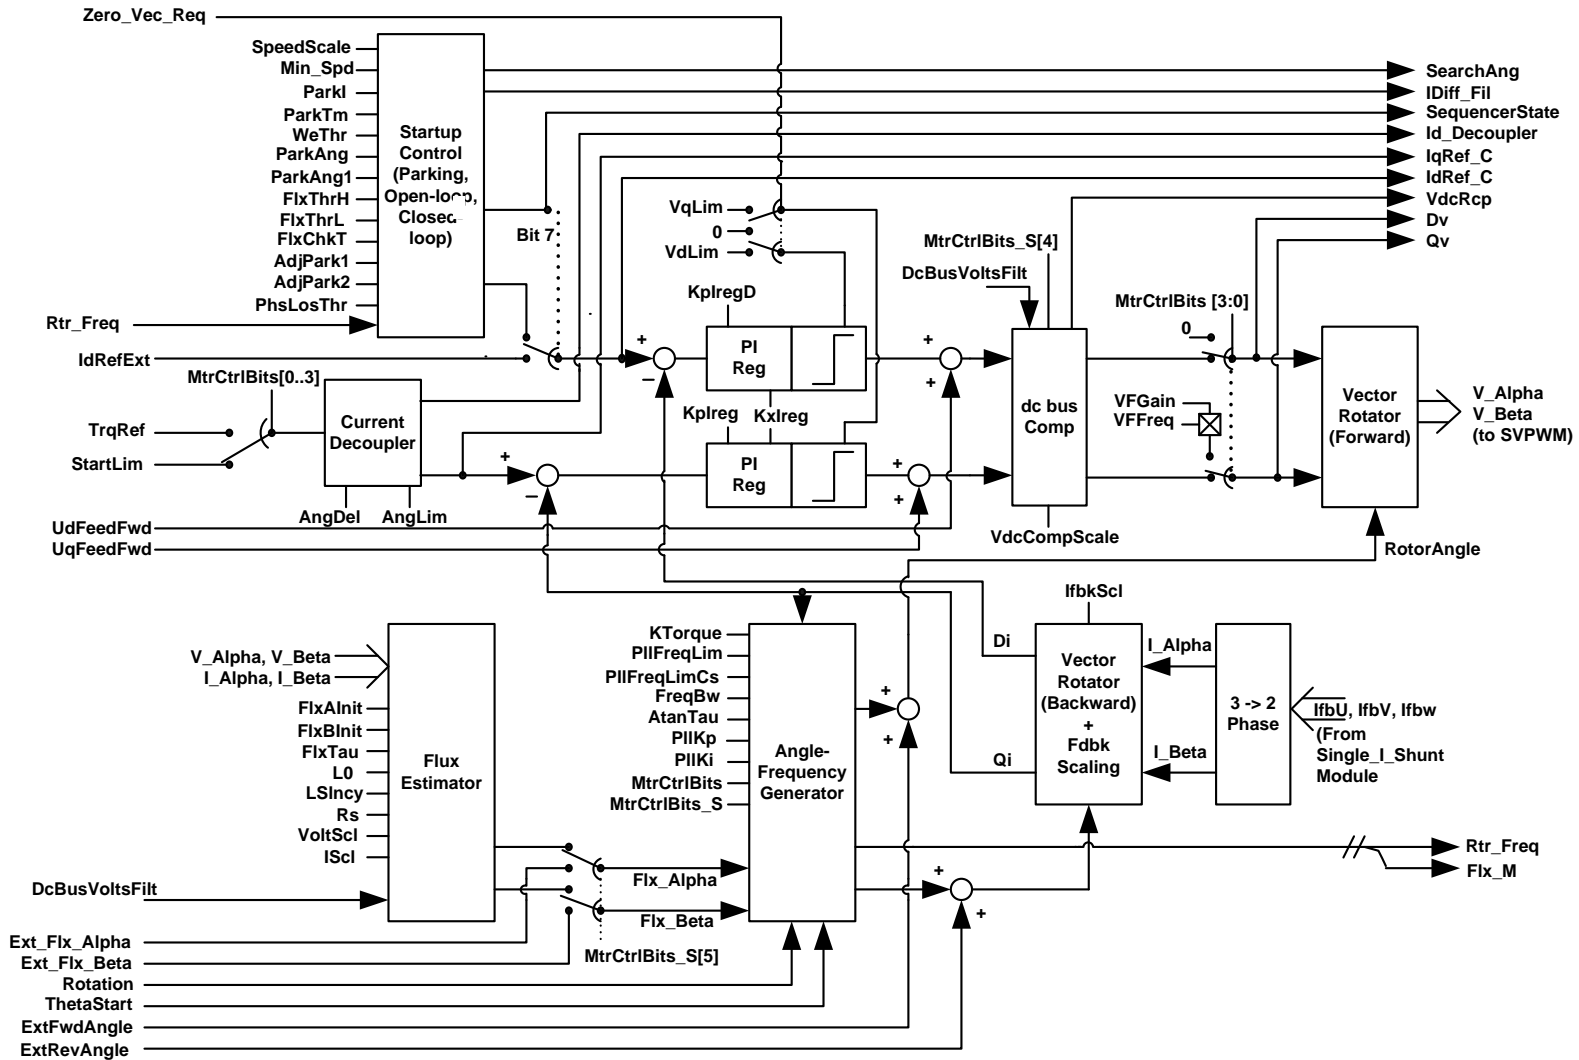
Zero_Vec_Req

SpeedScale
Min_Spd
ParkI
ParkTm
WeThr
ParkAng
ParkAng1
FlxThrH
FlxThrL
FlxChkT
AdjPark1
AdjPark2
PhsLosThr

Startup Control (Parking, Open-loop, Closed loop)

SearchAng
IDiff_Fil
SequencerState
Id_Decoupler
IqRef_C
IdRef_C
VdcRcp
Dv
Qv

Bit 7

VqLim
0
VdLim

MtrCtrlBits_S[4]
DcBusVoltsFilt

MtrCtrlBits [3:0]
0

Rtr_Freq
IdRefExt

KpIregD
+
−
PI Reg
+
+
dc bus Comp

MtrCtrlBits[0..3]

TrqRef
StartLim

Current Decoupler

KpIreg
KxIreg

+
−
PI Reg
+
+

VFGain
VFFreq

Vector Rotator (Forward)

V_Alpha
V_Beta
(to SVPWM)

AngDel
AngLim

UdFeedFwd
UqFeedFwd

VdcCompScale

RotorAngle

IfbkScl

V_Alpha, V_Beta
I_Alpha, I_Beta
FlxAInit
FlxBInit
FlxTau
L0
LSIncy
Rs
VoltScl
IScl

Flux Estimator

KTorque
PllFreqLim
PllFreqLimCs
FreqBw
AtanTau
PllKp
PllKi
MtrCtrlBits
MtrCtrlBits_S

Angle-Frequency Generator

+
+

Di
Qi

Vector Rotator (Backward) + Fdbk Scaling

I_Alpha
I_Beta

3 -> 2 Phase

IfbU, IfbV, Ifbw (From Single_I_Shunt Module)

DcBusVoltsFilt

Flx_Alpha
Flx_Beta

+
+

Rtr_Freq
Flx_M

Ext_Flx_Alpha
Ext_Flx_Beta
Rotation
ThetaStart
ExtFwdAngle
ExtRevAngle

MtrCtrlBits_S[5]